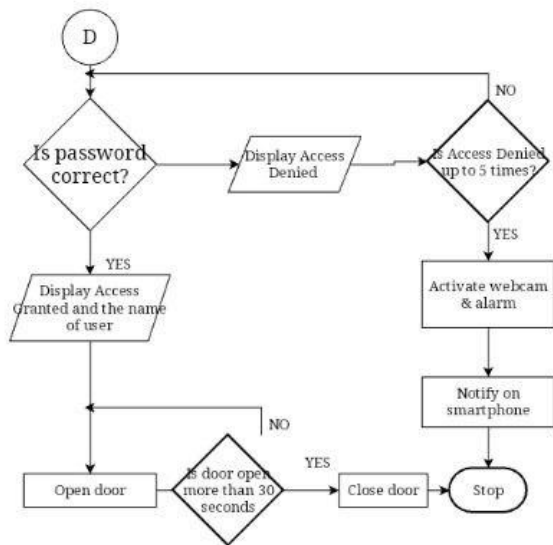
D

Is password correct?

Display Access Denied

NO

Is Access Denied up to 5 times?

YES

YES

Display Access Granted and the name of user

Activate webcam & alarm

Notify on smartphone

NO

Open door

Is door open more than 30 seconds

YES

Close door

Stop